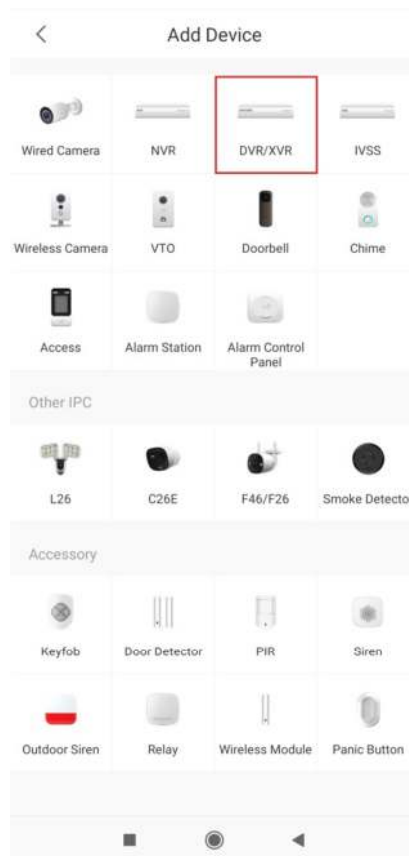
<

Add Device

Wired Camera

NVR

DVR/XVR

IVSS

Wireless Camera

VTO

Doorbell

Chime

Access

Alarm Station

Alarm Control Panel

Other IPC

L26

C26E

F46/F26

Smoke Detecto

Accessory

Keyfob

Door Detector

PIR

Siren

Outdoor Siren

Relay

Wireless Module

Panic Button